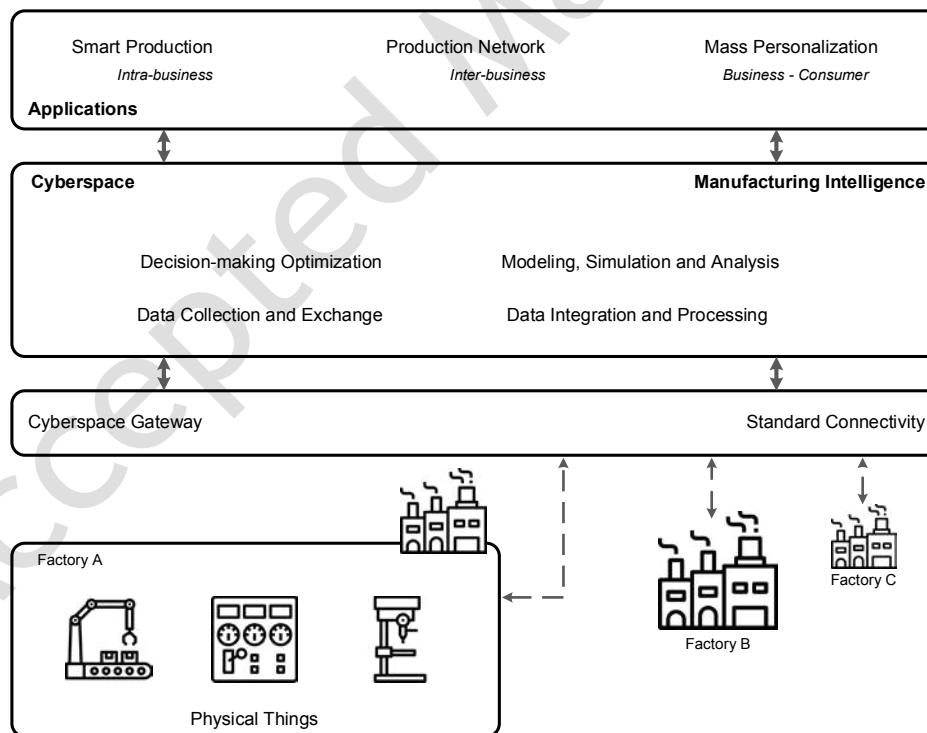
Smart Production
Intra-business

Production Network
Inter-business

Mass Personalization
Business - Consumer

Applications

Cyberspace

Manufacturing Intelligence

Decision-making Optimization

Modeling, Simulation and Analysis

Data Collection and Exchange

Data Integration and Processing

Cyberspace Gateway

Standard Connectivity

Factory A

Physical Things

Factory B

Factory C